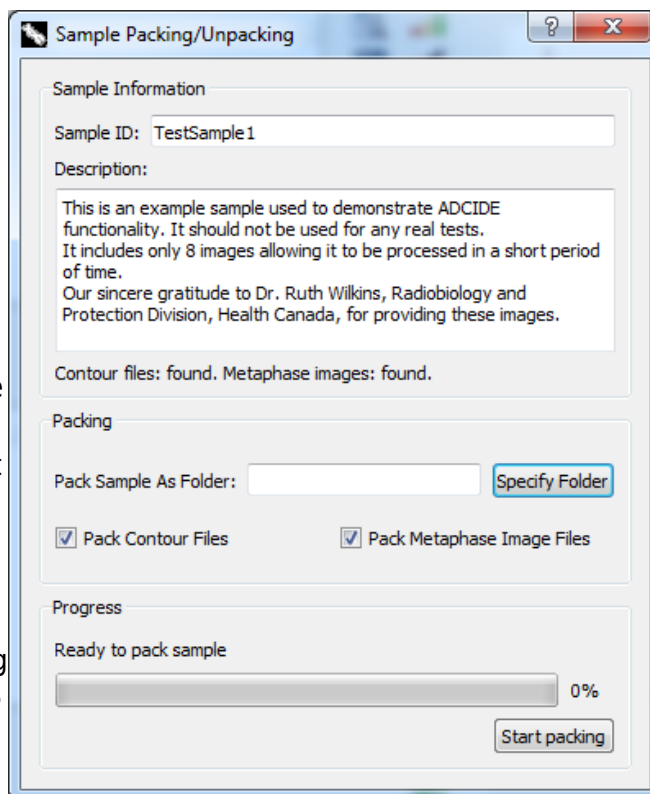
Sample Packing/Unpacking

?

X

Sample Information

Sample ID: TestSample1

Description:

This is an example sample used to demonstrate ADCIDE functionality. It should not be used for any real tests.
It includes only 8 images allowing it to be processed in a short period of time.
Our sincere gratitude to Dr. Ruth Wilkins, Radiobiology and Protection Division, Health Canada, for providing these images.

Contour files: found. Metaphase images: found.

Packing

Pack Sample As Folder:

Specify Folder

Pack Contour Files

Pack Metaphase Image Files

Progress

Ready to pack sample

0%

Start packing